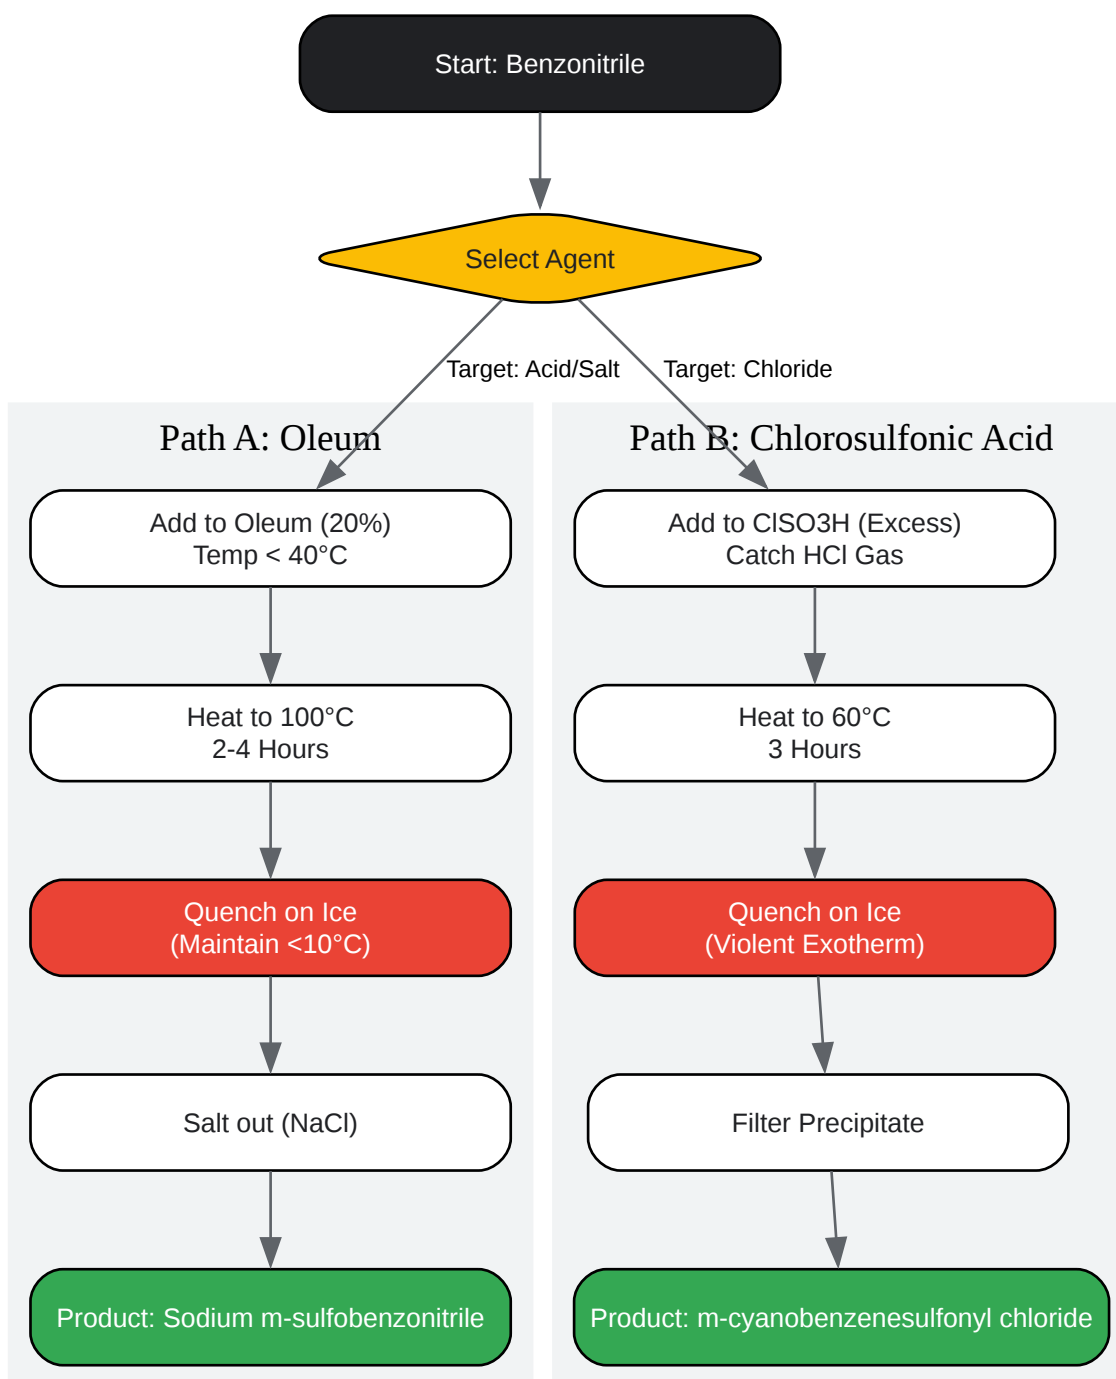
Start: Benzonitrile

Select Agent

Target: Acid/Salt

Target: Chloride

Path A: Oleum

Add to Oleum (20%)
Temp < 40°C

Heat to 100°C
2-4 Hours

Quench on Ice
(Maintain <10°C)

Salt out (NaCl)

Product: Sodium m-sulfobenzonitrile

Path B: Chlorosulfonic Acid

Add to ClSO3H (Excess)
Catch HCl Gas

Heat to 60°C
3 Hours

Quench on Ice
(Violent Exotherm)

Filter Precipitate

Product: m-cyanobenzenesulfonyl chloride